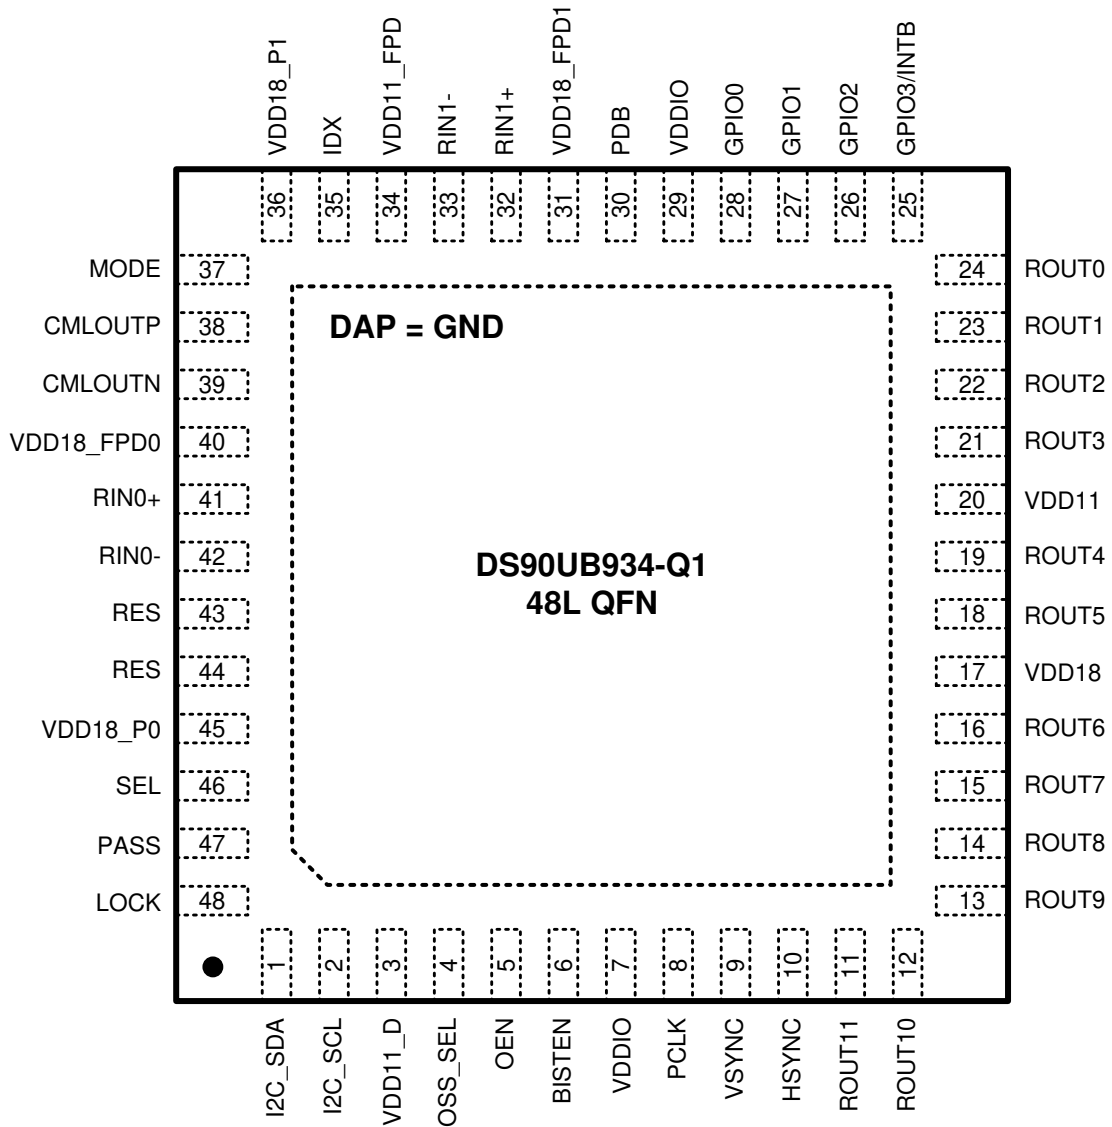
VDD18_P1
IDX
VDD11_FPD
RIN1-
RIN1+
VDD18_FPD1
PDB
VDDIO
GPIO0
GPIO1
GPIO2
GPIO3/INTB

36 35 34 33 32 31 30 29 28 27 26 25

MODE 37
CMLOUTP 38
CMLOUTN 39
VDD18_FPD0 40
RIN0+ 41
RIN0- 42
RES 43
RES 44
VDD18_P0 45
SEL 46
PASS 47
LOCK 48

DAP = GND

DS90UB934-Q1
48L QFN

24 ROUT0
23 ROUT1
22 ROUT2
21 ROUT3
20 VDD11
19 ROUT4
18 ROUT5
17 VDD18
16 ROUT6
15 ROUT7
14 ROUT8
13 ROUT9

1 2 3 4 5 6 7 8 9 10 11 12

I2C_SDA
I2C_SCL
VDD11_D
OSS_SEL
OEN
BISTEN
VDDIO
PCLK
VSYNC
HSYNC
ROUT11
ROUT10